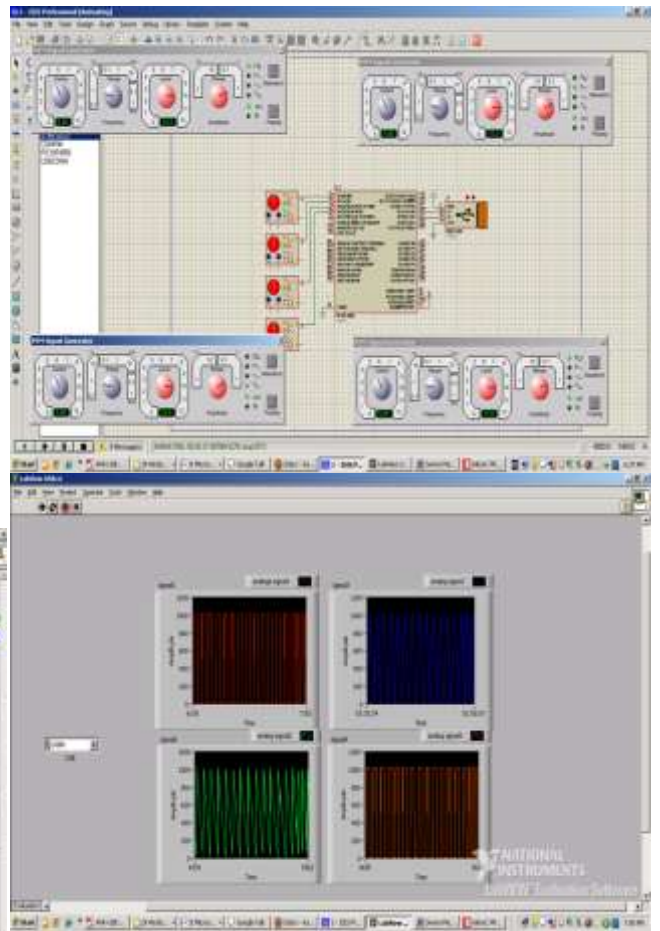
ISIS Professional (Animating)

File View Edit Tools Design Graph Source Debug Library Template System Help

PP1 Signal Generator

Frequency

Amplitude

LabView

File Edit View Project Operate Tools Window Help

signal1

analog signal1

signal2

analog signal2

signal3

analog signal3

signal4

analog signal4

Amplitude

Time

Time

NATIONAL INSTRUMENTS

LabVIEW Evaluation Software

start